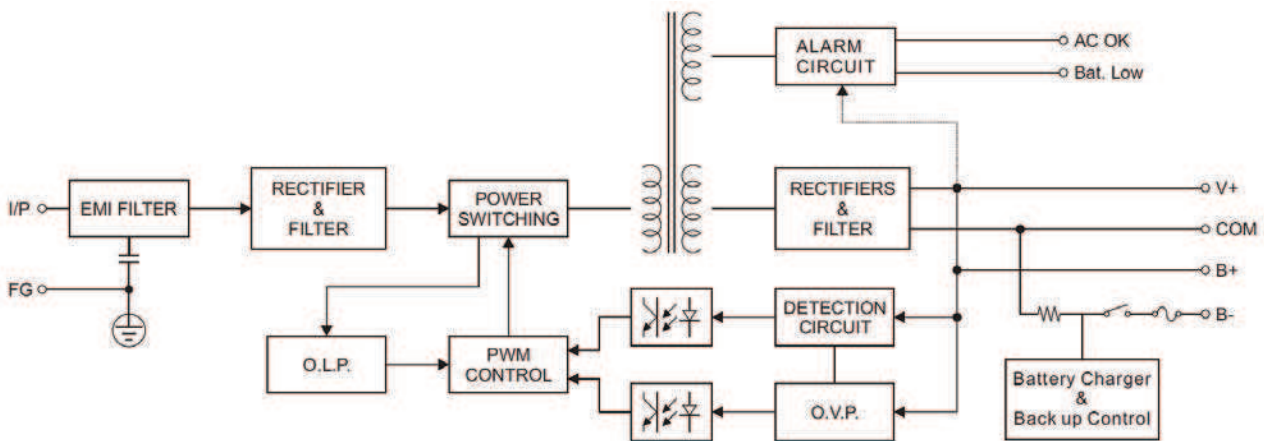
ALARM CIRCUIT

AC OK

Bat. Low

I/P

EMI FILTER

RECTIFIER & FILTER

POWER SWITCHING

RECTIFIERS & FILTER

V+

COM

B+

FG

DETECTION CIRCUIT

B-

O.L.P.

PWM CONTROL

O.V.P.

Battery Charger & Back up Control